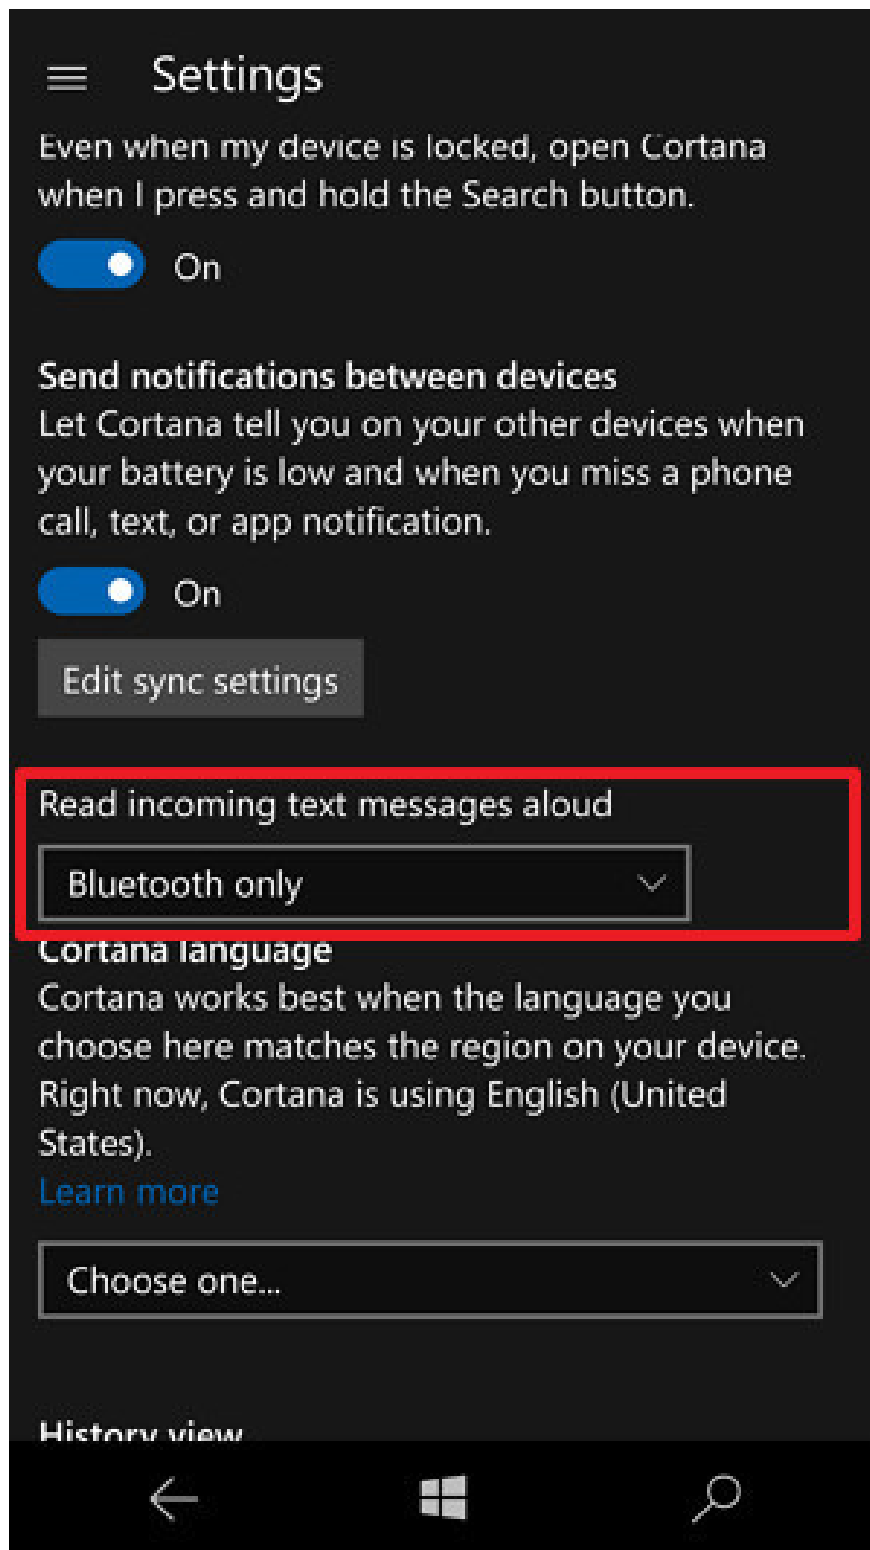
Settings

Even when my device is locked, open Cortana when I press and hold the Search button.

On

Send notifications between devices
Let Cortana tell you on your other devices when your battery is low and when you miss a phone call, text, or app notification.

On

Edit sync settings

Read incoming text messages aloud

Bluetooth only

Cortana language
Cortana works best when the language you choose here matches the region on your device. Right now, Cortana is using English (United States).
Learn more

Choose one...

History view